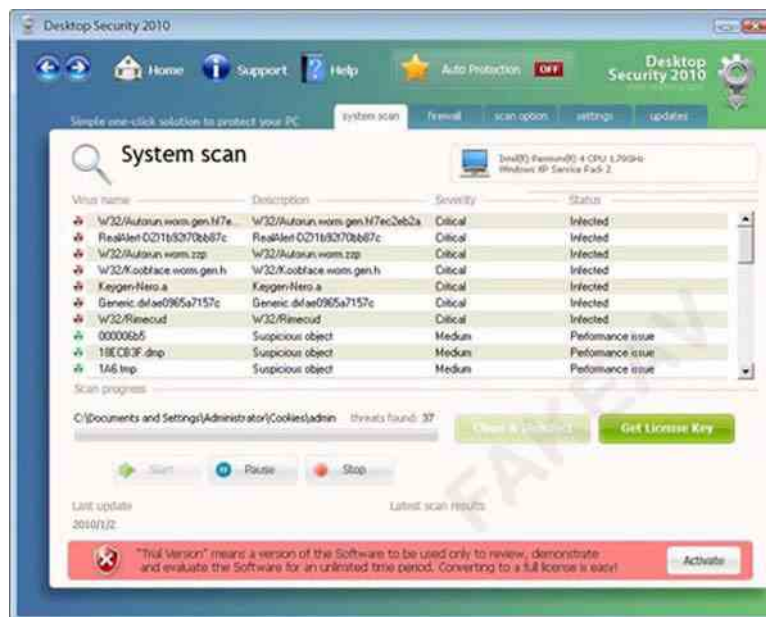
Desktop Security 2010

Home Support Help Auto Protection OFF

Desktop Security 2010

Simple one-click solution to protect your PC

system scan firewall scan option settings updates

System scan

Intel(R) Pentium(R) 4 CPU 1.70GHz Windows XP Service Pack 2

| Virus name | Description | Severity | Status |
|---|---|---|---|
| W32/Autorun.worm.gen.N7e... | W32/Autorun.worm.gen.N7ec2eb2a | Critical | Infected |
| RealAlert-DZI1b92f70bb87c | RealAlert-DZI1b92f70bb87c | Critical | Infected |
| W32/Autorun.worm.zzp | W32/Autorun.worm.zzp | Critical | Infected |
| W32/Koobface.worm.gen.h | W32/Koobface.worm.gen.h | Critical | Infected |
| Keygen-Nero.a | Keygen-Nero.a | Critical | Infected |
| Generic.dxl.ae0965a7157c | Generic.dxl.ae0965a7157c | Critical | Infected |
| W32/Rimecud | W32/Rimecud | Critical | Infected |
| 000006b5 | Suspicious object | Medium | Perfomance issue |
| 18ECB3F.dnp | Suspicious object | Medium | Perfomance issue |
| 1A6.tmp | Suspicious object | Medium | Perfomance issue |

Scan progress

C:\Documents and Settings\Administrator\Cookies\admin threats found: 37

Clean & protect Get License Key

Start Pause Stop

FAKE AV

Last update 2010/1/2

Latest scan results

"Trial Version" means a version of the Software to be used only to review, demonstrate and evaluate the Software for an unlimited time period. Converting to a full license is easy!

Activate